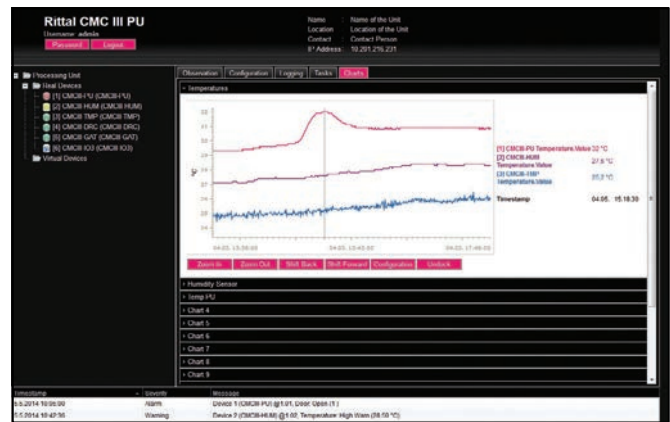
Rittal CMC III PU
Username: admin
Password Logout

Name : Name of the Unit
Location : Location of the Unit
Contact : Contact Person
IP Address: 10.201.216.231

Processing Unit
Real Devices
[1] CMCIII-PU (CMCIII-PU)
[2] CMCIII-HUM (CMCIII-HUM)
[3] CMCIII-TMP (CMCIII-TMP)
[4] CMCIII-DRC (CMCIII-DRC)
[5] CMCIII-GAT (CMCIII-GAT)
[6] CMCIII-IO3 (CMCIII-IO3)
Virtual Devices

Observation Configuration Logging Tasks Charts

Temperatures

32
31
30
29
28
27
26
25
24
23
°C

04.05. 15:00:00 04.05. 16:45:00 04.05. 17:45:00

[1] CMCIII-PU Temperature.Value 32 °C
[2] CMCIII-HUM Temperature.Value 27.6 °C
[3] CMCIII-TMP Temperature.Value 25.0 °C
Timestamp 04.05. 15:18:30

Zoom In Zoom Out Shift Back Shift Forward Configuration Unlock

Humidity Sensor
Temp PU
Chart 4
Chart 5
Chart 6
Chart 7
Chart 8
Chart 9

| Timestamp | Severity | Message |
|---|---|---|
| 5.5.2014 10:00:00 | Alarm | Device 1 (CMCIII-PU) @1.01, Door: Open (1) |
| 5.5.2014 10:47:36 | Warning | Device 2 (CMCIII-HUM) @1.02, Temperature: High Warn (58.50 °C) |